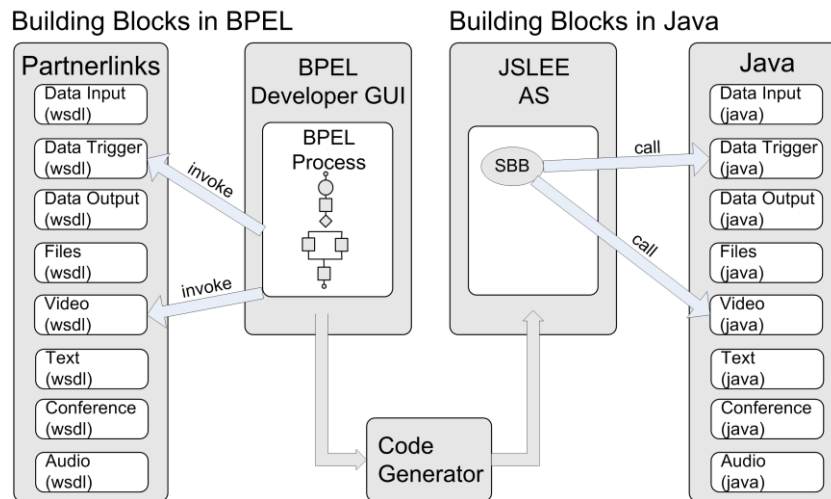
Building Blocks in BPEL

Partnerlinks
Data Input (wsdl)
Data Trigger (wsdl)
Data Output (wsdl)
Files (wsdl)
Video (wsdl)
Text (wsdl)
Conference (wsdl)
Audio (wsdl)

BPEL Developer GUI
BPEL Process

invoke
invoke

Code Generator

Building Blocks in Java

JSLEE AS
SBB

call
call

Java
Data Input (java)
Data Trigger (java)
Data Output (java)
Files (java)
Video (java)
Text (java)
Conference (java)
Audio (java)